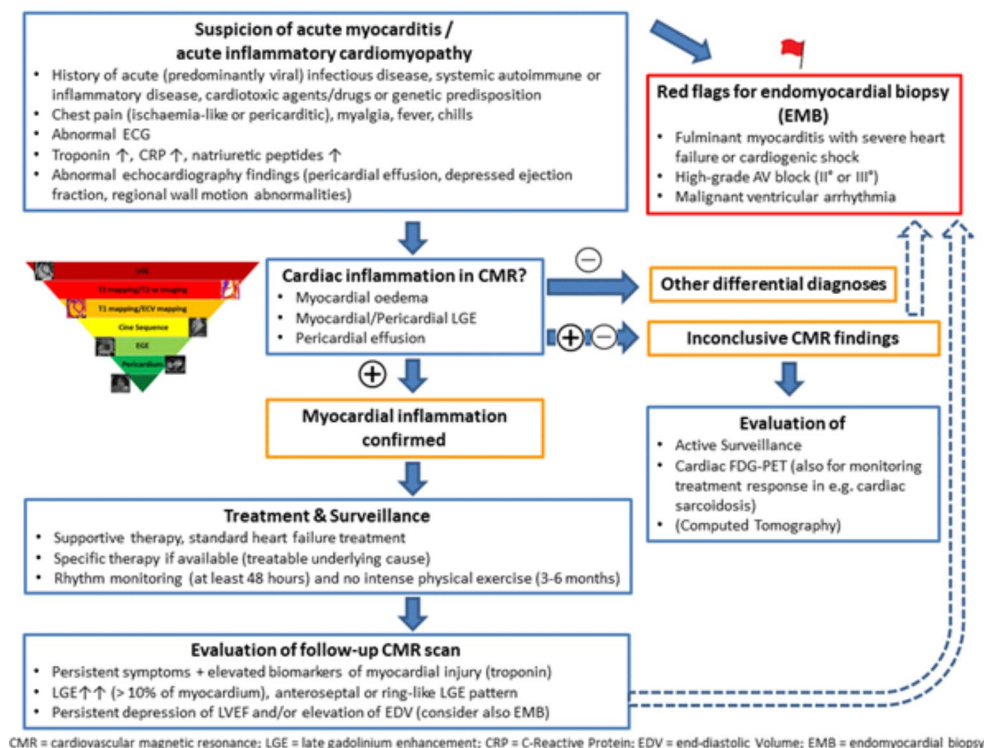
**Suspicion of acute myocarditis / acute inflammatory cardiomyopathy**

- History of acute (predominantly viral) infectious disease, systemic autoimmune or inflammatory disease, cardiotoxic agents/drugs or genetic predisposition
- Chest pain (ischaemia-like or pericarditic), myalgia, fever, chills
- Abnormal ECG
- Troponin ↑, CRP ↑, natriuretic peptides ↑
- Abnormal echocardiography findings (pericardial effusion, depressed ejection fraction, regional wall motion abnormalities)

**Red flags for endomyocardial biopsy (EMB)**

- Fulminant myocarditis with severe heart failure or cardiogenic shock
- High-grade AV block (II° or III°)
- Malignant ventricular arrhythmia

LGE
T2 mapping/T2-w imaging
T1 mapping/ECV mapping
Cine Sequence
EGE
Pericardium

**Cardiac inflammation in CMR?**

- Myocardial oedema
- Myocardial/Pericardial LGE
- Pericardial effusion

⊖

**Other differential diagnoses**

⊕⊖

**Inconclusive CMR findings**

⊕

**Myocardial inflammation confirmed**

**Evaluation of**

- Active Surveillance
- Cardiac FDG-PET (also for monitoring treatment response in e.g. cardiac sarcoidosis)
- (Computed Tomography)

**Treatment & Surveillance**

- Supportive therapy, standard heart failure treatment
- Specific therapy if available (treatable underlying cause)
- Rhythm monitoring (at least 48 hours) and no intense physical exercise (3-6 months)

**Evaluation of follow-up CMR scan**

- Persistent symptoms + elevated biomarkers of myocardial injury (troponin)
- LGE↑↑ (> 10% of myocardium), anteroseptal or ring-like LGE pattern
- Persistent depression of LVEF and/or elevation of EDV (consider also EMB)

CMR = cardiovascular magnetic resonance; LGE = late gadolinium enhancement; CRP = C-Reactive Protein; EDV = end-diastolic Volume; EMB = endomyocardial biopsy